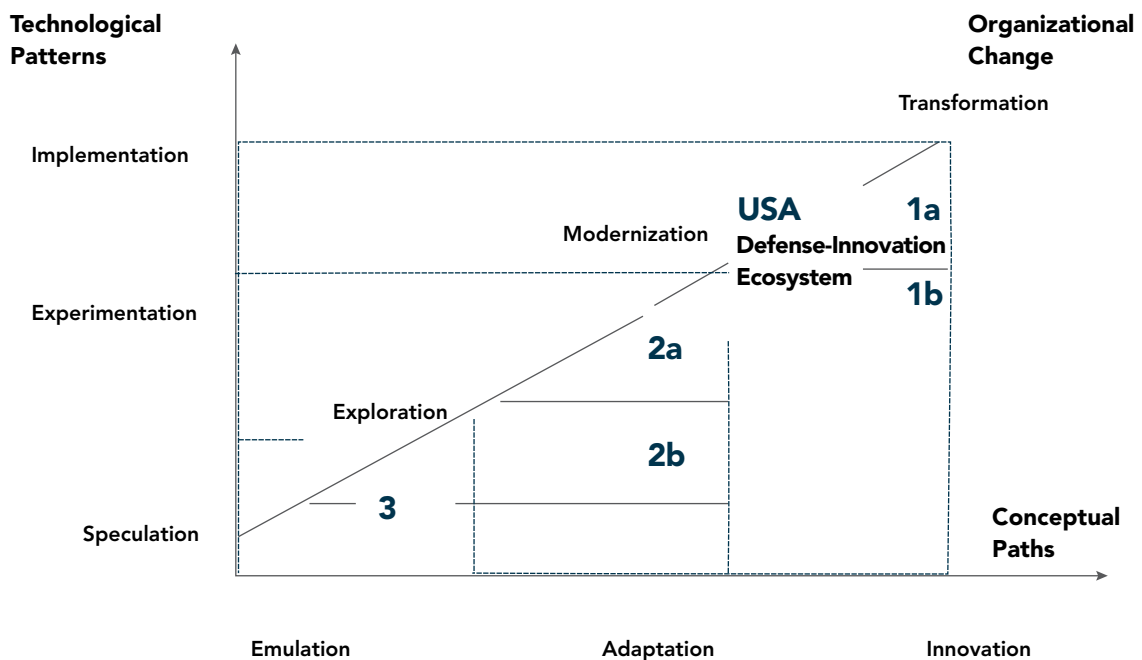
Technological Patterns

Organizational Change

Transformation

Implementation

USA

1a

Modernization

Defense-Innovation Ecosystem

1b

Experimentation

2a

Exploration

2b

3

Speculation

Conceptual Paths

Emulation

Adaptation

Innovation